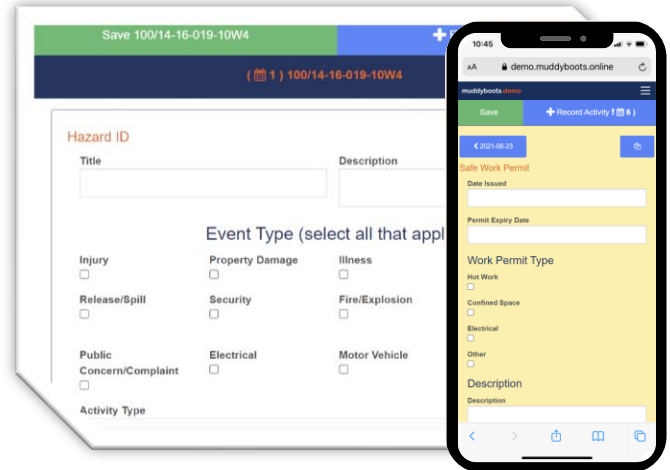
Save 100/14-16-019-10W4

( 1 ) 100/14-16-019-10W4

Hazard ID

Title

Description

Event Type (select all that appl

Injury

Property Damage

Illness

Release/Spill

Security

Fire/Explosion

Public Concern/Complaint

Electrical

Motor Vehicle

Activity Type

10:45

AA demo.muddyboots.online

muddyboots.demo

Save

Record Activity ( 6 )

2021-08-23

Safe Work Permit

Date Issued

Permit Expiry Date

Work Permit Type

Hot Work

Confined Space

Electrical

Other

Description

Description